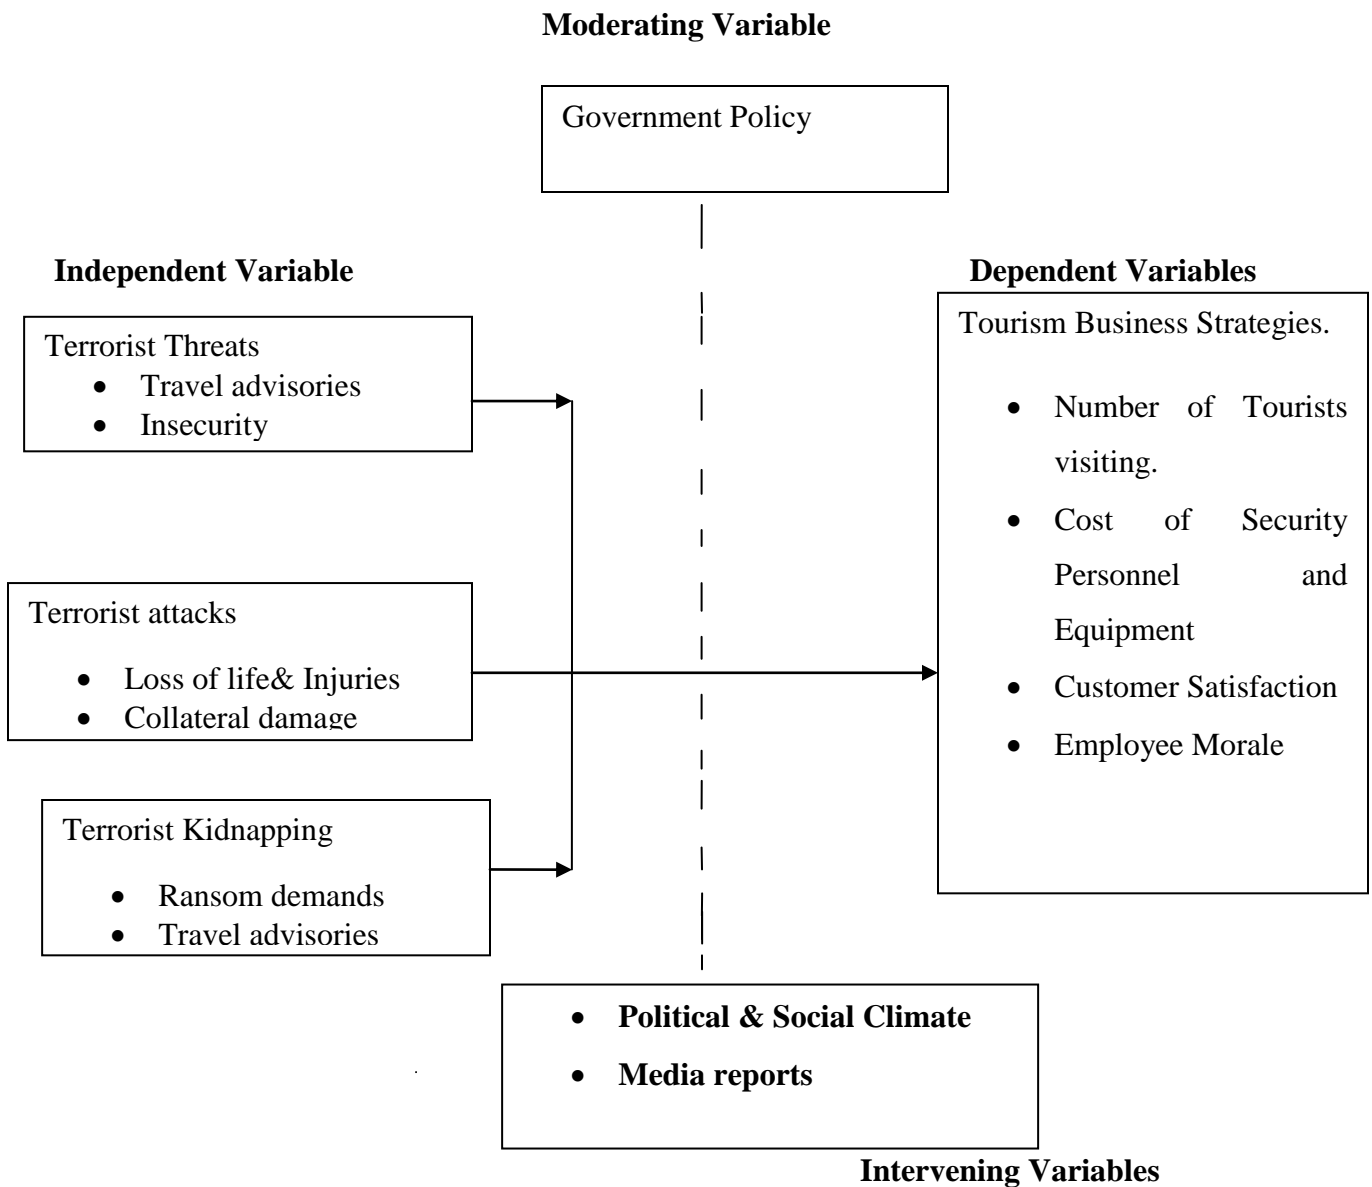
**Moderating Variable**

Government Policy

**Independent Variable**

Terrorist Threats
- Travel advisories
- Insecurity

Terrorist attacks
- Loss of life& Injuries
- Collateral damage

Terrorist Kidnapping
- Ransom demands
- Travel advisories

**Dependent Variables**

Tourism Business Strategies.
- Number of Tourists visiting.
- Cost of Security Personnel and Equipment
- Customer Satisfaction
- Employee Morale

- **Political & Social Climate**
- **Media reports**

**Intervening Variables**